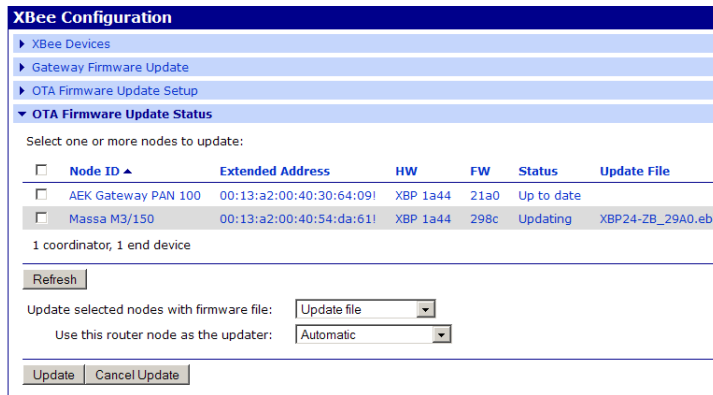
XBee Configuration

XBee Devices

Gateway Firmware Update

OTA Firmware Update Setup

OTA Firmware Update Status

Select one or more nodes to update:

| | Node ID ▲ | Extended Address | HW | FW | Status | Update File |
|---|---|---|---|---|---|---|
| ☐ | AEK Gateway PAN 100 | 00:13:a2:00:40:30:64:09! | XBP 1a44 | 21a0 | Up to date | |
| ☐ | Massa M3/150 | 00:13:a2:00:40:54:da:61! | XBP 1a44 | 298c | Updating | XBP24-ZB_29A0.eb |

1 coordinator, 1 end device

Refresh

Update selected nodes with firmware file: Update file

Use this router node as the updater: Automatic

Update Cancel Update